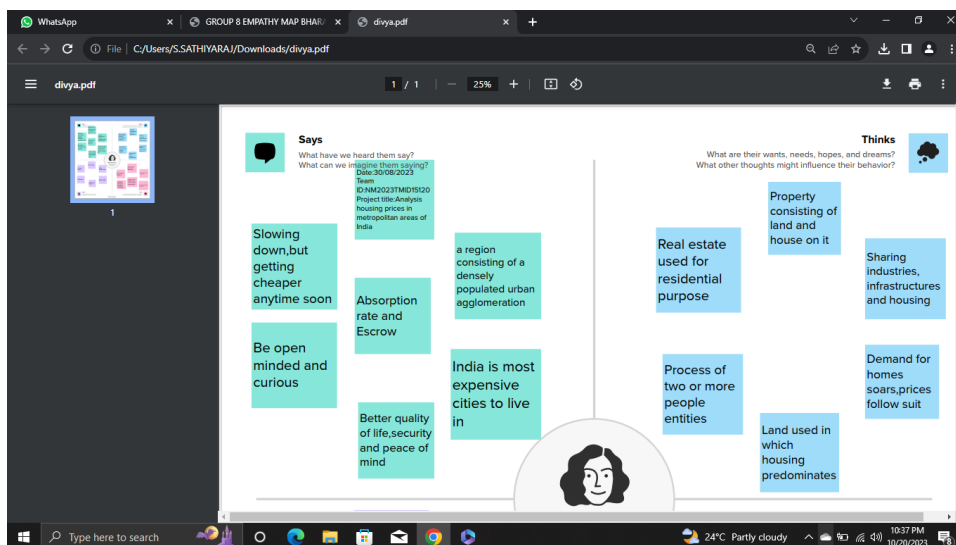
WhatsApp
GROUP 8 EMPATHY MAP BHAR
divya.pdf
File | C:/Users/S.SATHIYARAJ/Downloads/divya.pdf
divya.pdf
1 / 1
25%
1

Says
What have we heard them say?
What can we imagine them saying?

Date:30/08/2023
Team ID:NM2023TMID15120
Project title:Analysis housing prices in metropolitan areas of India

Slowing down,but getting cheaper anytime soon

Absorption rate and Escrow

a region consisting of a densely populated urban agglomeration

Be open minded and curious

India is most expensive cities to live in

Better quality of life,security and peace of mind

Thinks
What are their wants, needs, hopes, and dreams?
What other thoughts might influence their behavior?

Property consisting of land and house on it

Real estate used for residential purpose

Sharing industries, infrastructures and housing

Process of two or more people entities

Demand for homes soars,prices follow suit

Land used in which housing predominates

Type here to search
24°C Partly cloudy
10:37 PM
10/20/2023